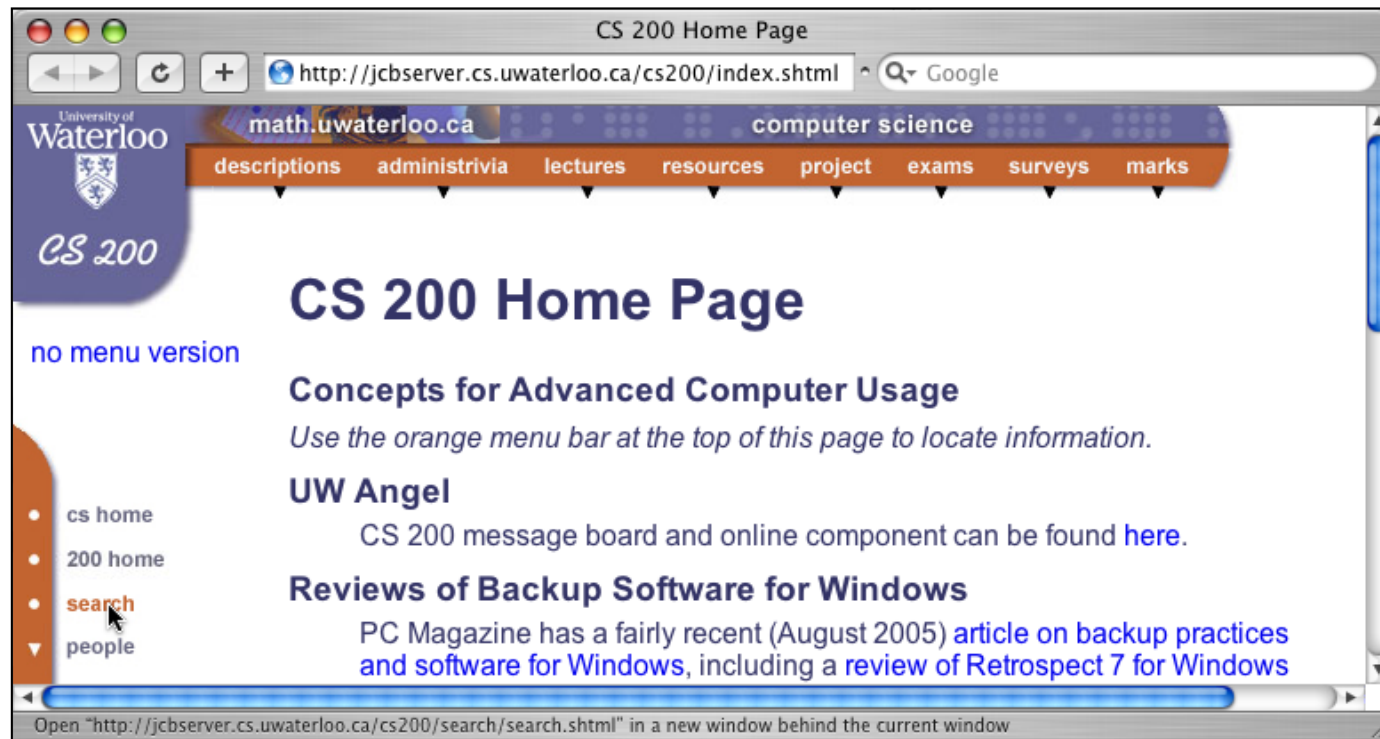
CS 200 Home Page

http://jcbserver.cs.uwaterloo.ca/cs200/index.shtml

Google

University of Waterloo

math.uwaterloo.ca

computer science

descriptions administrivia lectures resources project exams surveys marks

CS 200

no menu version

cs home
200 home
search
people

CS 200 Home Page

Concepts for Advanced Computer Usage

*Use the orange menu bar at the top of this page to locate information.*

UW Angel

CS 200 message board and online component can be found here.

Reviews of Backup Software for Windows

PC Magazine has a fairly recent (August 2005) article on backup practices and software for Windows, including a review of Retrospect 7 for Windows

Open "http://jcbserver.cs.uwaterloo.ca/cs200/search/search.shtml" in a new window behind the current window